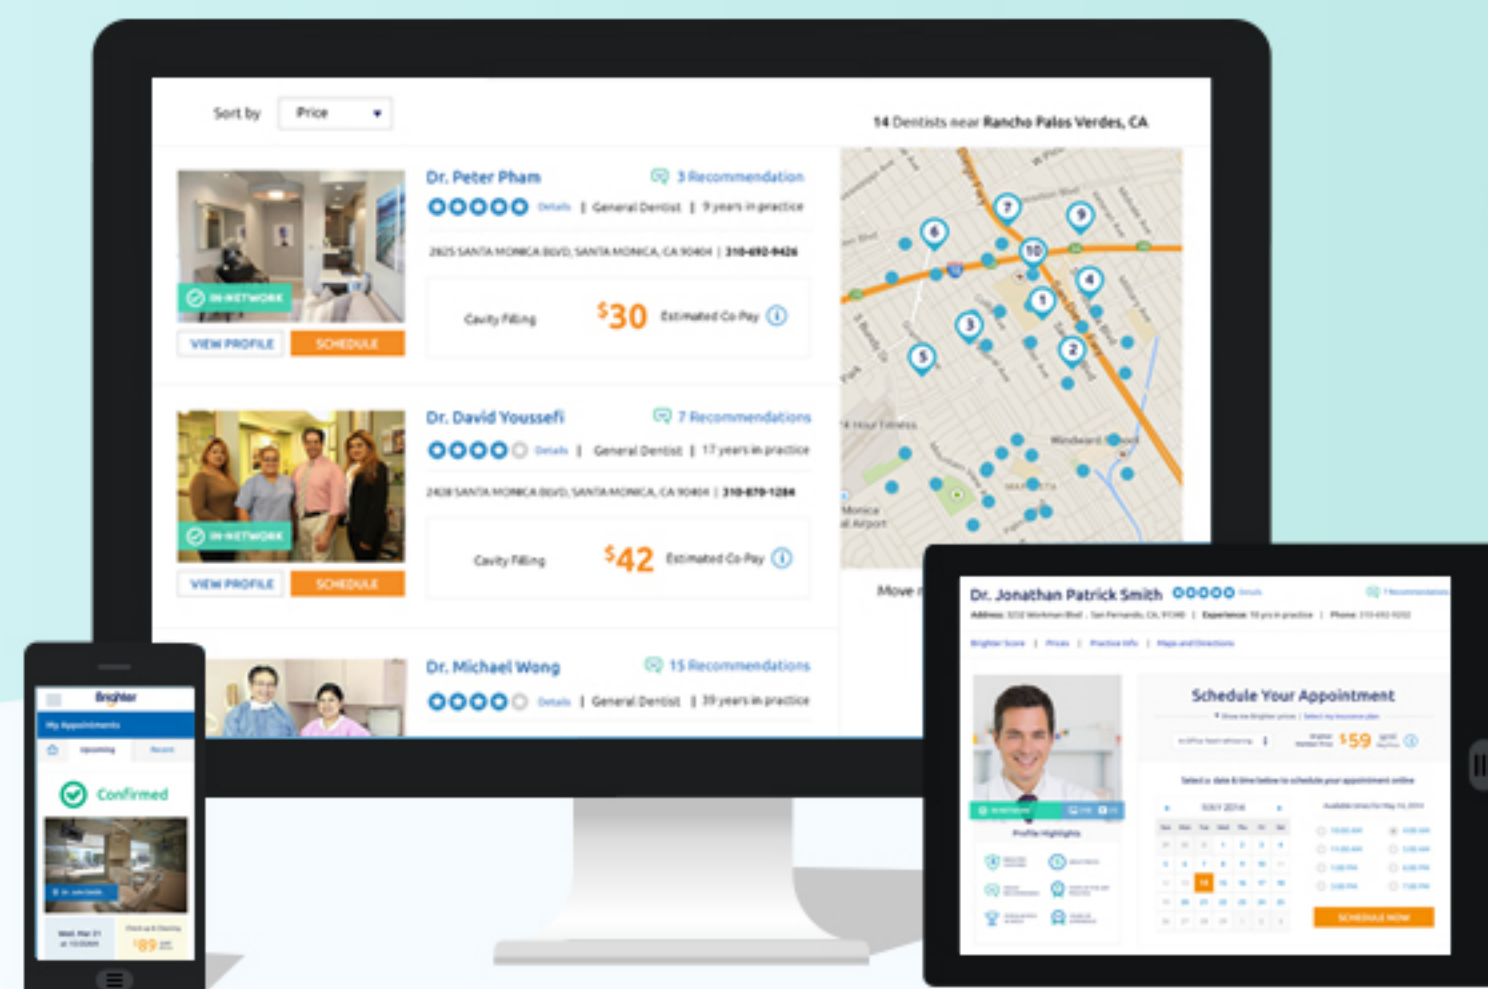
Sort by Price

14 Dentists near Rancho Palos Verdes, CA

Dr. Peter Pham
3 Recommendation
Details | General Dentist | 9 years in practice
2825 SANTA MONICA BLVD, SANTA MONICA, CA 90404 | 310-692-9426
IN-NETWORK
Cavity Filling $30 Estimated Co-Pay
VIEW PROFILE SCHEDULE

Dr. David Youssefi
7 Recommendations
Details | General Dentist | 17 years in practice
2428 SANTA MONICA BLVD, SANTA MONICA, CA 90404 | 310-870-1284
IN-NETWORK
Cavity Filling $42 Estimated Co-Pay
VIEW PROFILE SCHEDULE

Dr. Michael Wong
15 Recommendations
Details | General Dentist | 39 years in practice

Windward School
Monica Airport
Move

Brighter
My Appointments
Confirmed
$89

Dr. Jonathan Patrick Smith
Schedule Your Appointment
$59
MAY 2014
Profile Highlights
SCHEDULE NOW